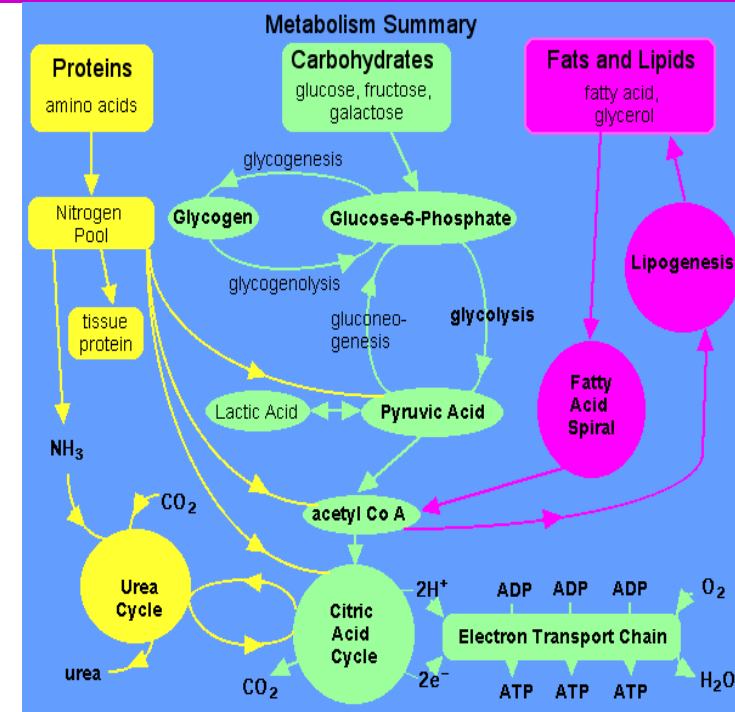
Metabolism Summary

Proteins
amino acids

Carbohydrates
glucose, fructose, galactose

Fats and Lipids
fatty acid, glycerol

glycogenesis

Nitrogen Pool

Glycogen

Glucose-6-Phosphate

glycogenolysis

Lipogenesis

tissue protein

gluconeogenesis

glycolysis

Fatty Acid Spiral

Lactic Acid

Pyruvic Acid

$NH_3$

$CO_2$

acetyl Co A

Urea Cycle

Citric Acid Cycle

$2H^+$

ADP ADP ADP

$O_2$

Electron Transport Chain

urea

$CO_2$

$2e^-$

ATP ATP ATP

$H_2O$